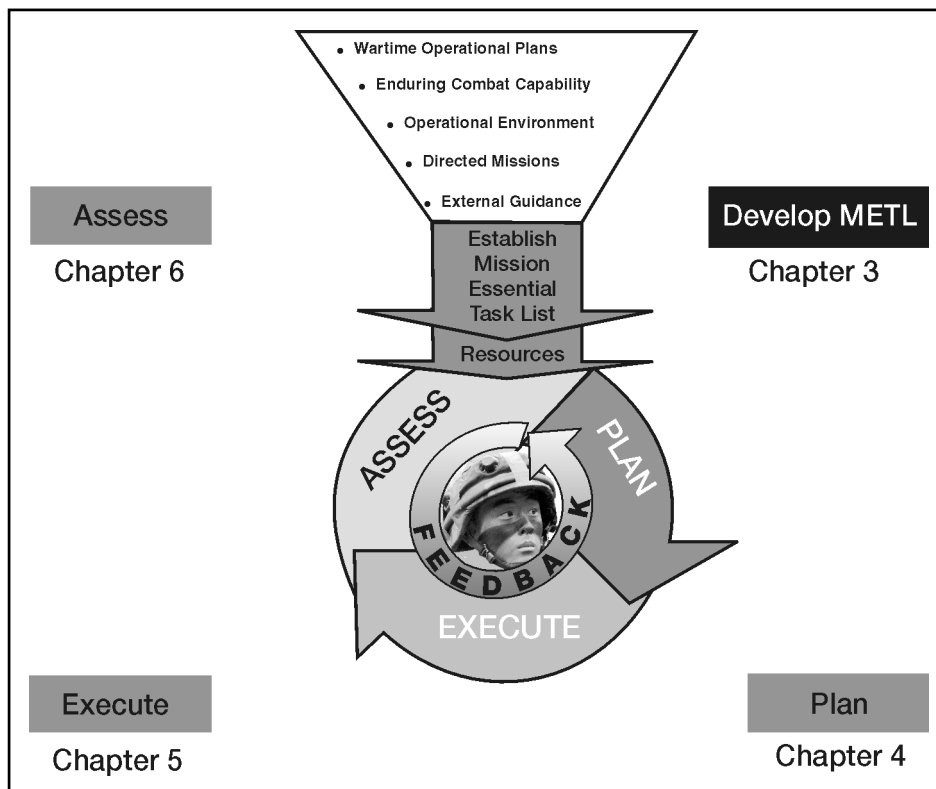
• Wartime Operational Plans
• Enduring Combat Capability
• Operational Environment
• Directed Missions
• External Guidance

Assess
Chapter 6

Develop METL
Chapter 3

Establish Mission Essential Task List

Resources

ASSESS

PLAN

FEEDBACK

EXECUTE

Execute
Chapter 5

Plan
Chapter 4